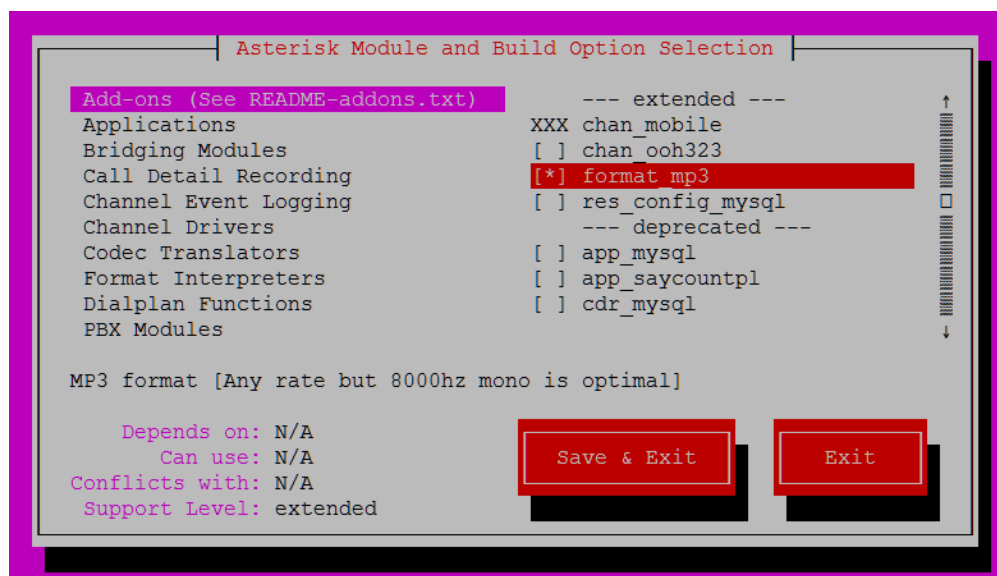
Asterisk Module and Build Option Selection

Add-ons (See README-addons.txt)
Applications
Bridging Modules
Call Detail Recording
Channel Event Logging
Channel Drivers
Codec Translators
Format Interpreters
Dialplan Functions
PBX Modules

--- extended ---
XXX chan_mobile
[ ] chan_ooh323
[*] format_mp3
[ ] res_config_mysql
--- deprecated ---
[ ] app_mysql
[ ] app_saycountpl
[ ] cdr_mysql

↑
↓

MP3 format [Any rate but 8000hz mono is optimal]

Depends on: N/A
Can use: N/A
Conflicts with: N/A
Support Level: extended

Save & Exit
Exit